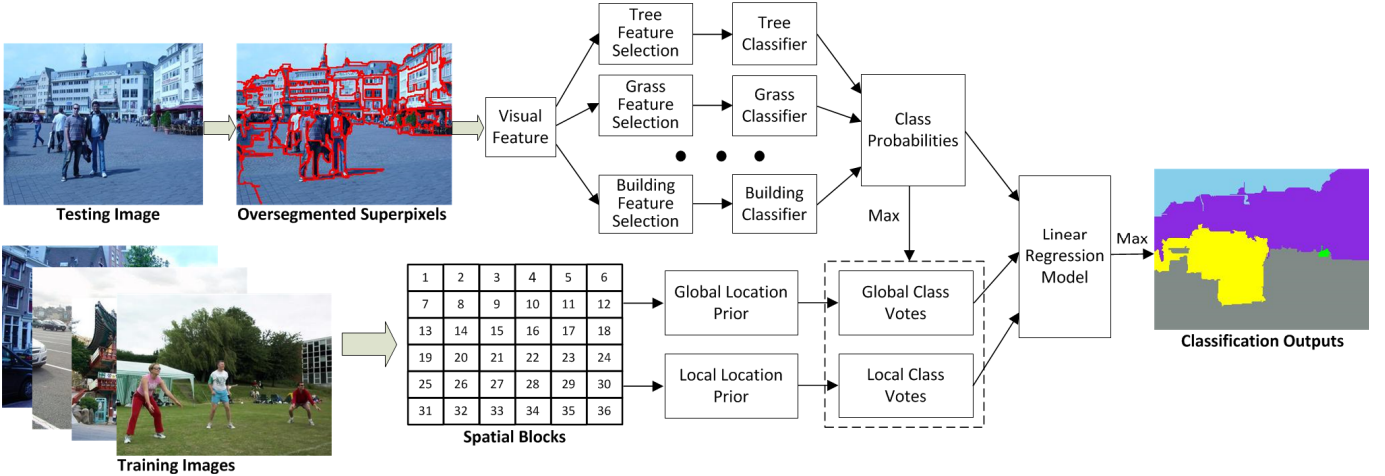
Testing Image

Oversegmented Superpixels

Visual Feature

Tree Feature Selection

Tree Classifier

Grass Feature Selection

Grass Classifier

Building Feature Selection

Building Classifier

Class Probabilities

Max

Linear Regression Model

Max

Classification Outputs

Training Images

| 1 | 2 | 3 | 4 | 5 | 6 |
|---|---|---|---|---|---|
| 7 | 8 | 9 | 10 | 11 | 12 |
| 13 | 14 | 15 | 16 | 17 | 18 |
| 19 | 20 | 21 | 22 | 23 | 24 |
| 25 | 26 | 27 | 28 | 29 | 30 |
| 31 | 32 | 33 | 34 | 35 | 36 |

Spatial Blocks

Global Location Prior

Local Location Prior

Global Class Votes

Local Class Votes